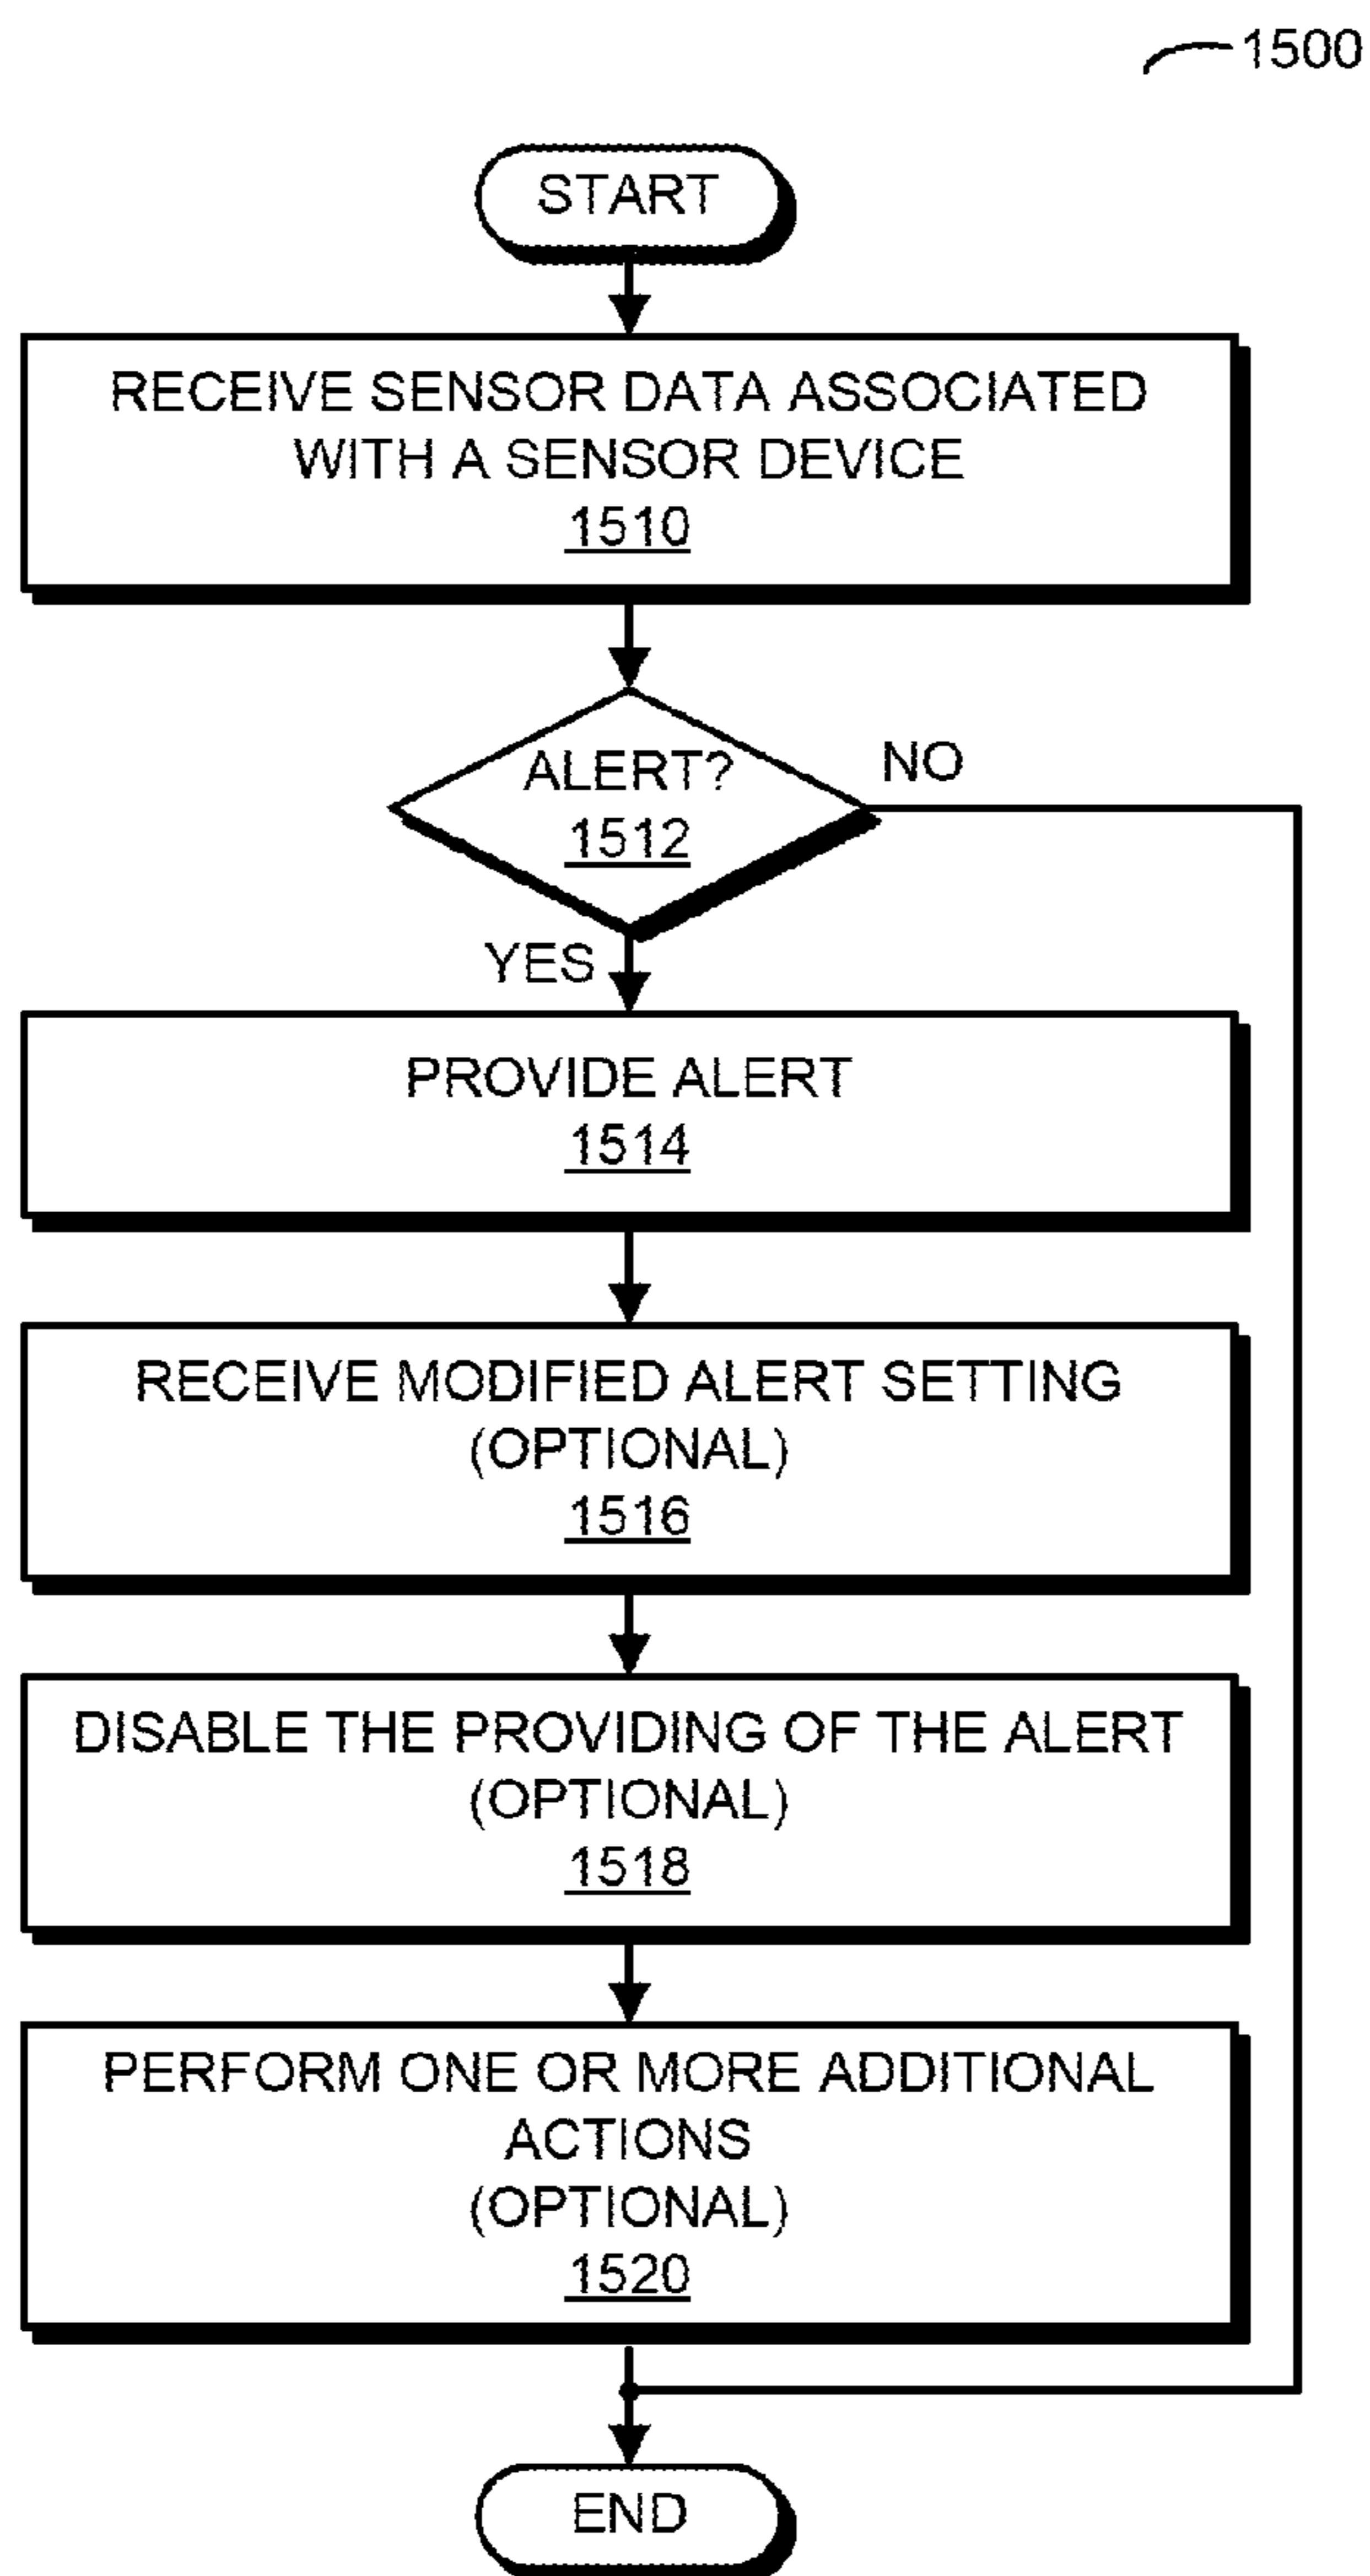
1500

START

RECEIVE SENSOR DATA ASSOCIATED WITH A SENSOR DEVICE
1510

ALERT?
1512

NO

YES

PROVIDE ALERT
1514

RECEIVE MODIFIED ALERT SETTING
(OPTIONAL)
1516

DISABLE THE PROVIDING OF THE ALERT
(OPTIONAL)
1518

PERFORM ONE OR MORE ADDITIONAL ACTIONS
(OPTIONAL)
1520

END